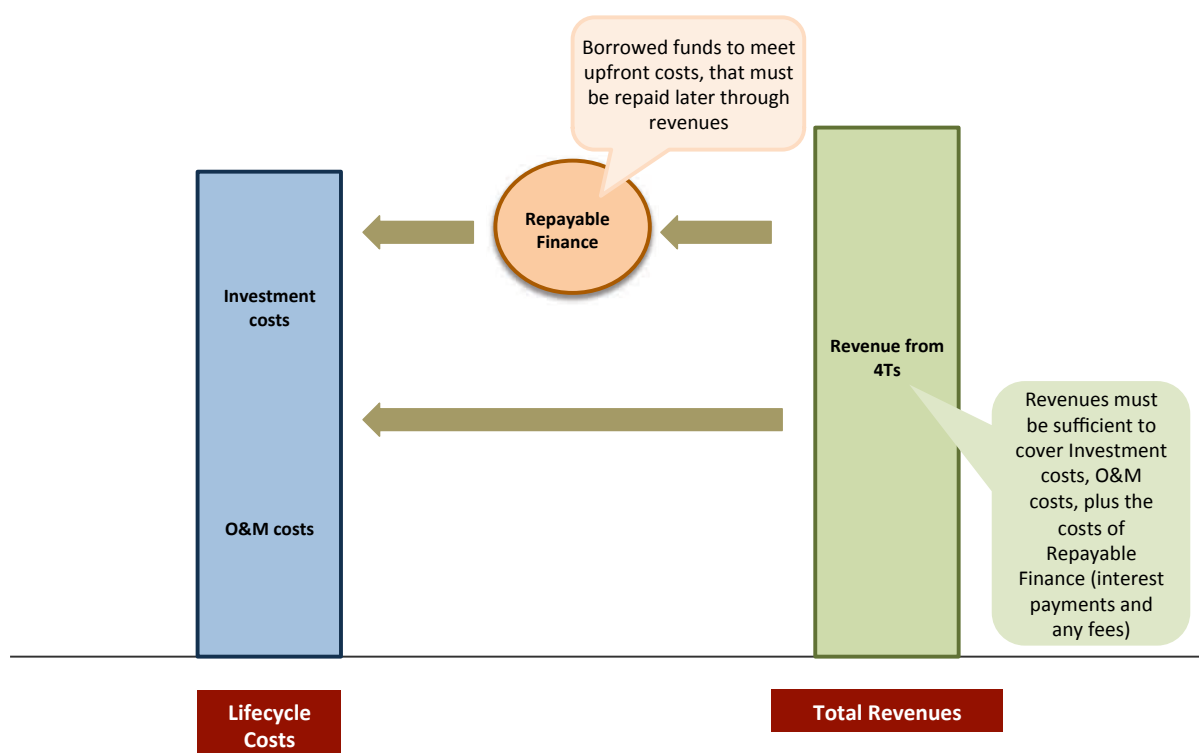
Borrowed funds to meet upfront costs, that must be repaid later through revenues

Repayable Finance

Investment costs

O&M costs

Revenue from 4Ts

Revenues must be sufficient to cover Investment costs, O&M costs, plus the costs of Repayable Finance (interest payments and any fees)

Lifecycle Costs

Total Revenues